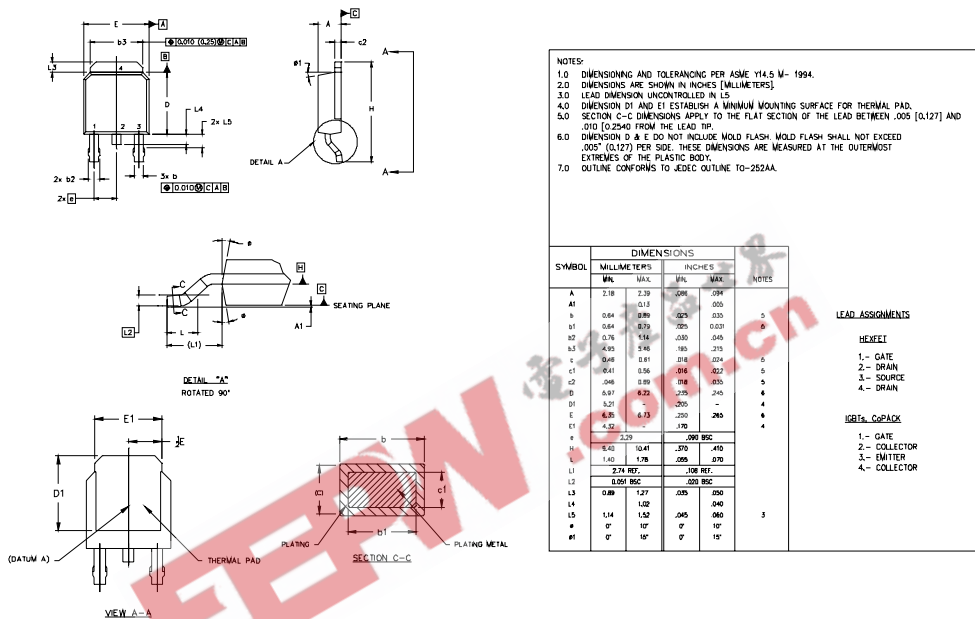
E
A
b3
0.010 (0.25) C A B
L3
4
B
D
L4
1 2 3
2x L5
2x b2
3x b
0.010 C A B
2x e

A
C
c2
θ1
A
H
DETAIL A
A

θ
H
C
C
C
SEATING PLANE
L2
L
(L1)
A1
θ

DETAIL "A"
ROTATED 90°

E1
E/2
D1
(DATUM A)
THERMAL PAD
VIEW A-A

b
c1
b1
PLATING
PLATING METAL
SECTION C-C

NOTES:
1.0 DIMENSIONING AND TOLERANCING PER ASME Y14.5 M- 1994.
2.0 DIMENSIONS ARE SHOWN IN INCHES [MILLIMETERS].
3.0 LEAD DIMENSION UNCONTROLLED IN L5.
4.0 DIMENSION D1 AND E1 ESTABLISH A MINIMUM MOUNTING SURFACE FOR THERMAL PAD.
5.0 SECTION C-C DIMENSIONS APPLY TO THE FLAT SECTION OF THE LEAD BETWEEN .005 [0.127] AND .010 [0.2540 FROM THE LEAD TIP.
6.0 DIMENSION D & E DO NOT INCLUDE MOLD FLASH. MOLD FLASH SHALL NOT EXCEED .005" (0.127) PER SIDE. THESE DIMENSIONS ARE MEASURED AT THE OUTERMOST EXTREMES OF THE PLASTIC BODY.
7.0 OUTLINE CONFORMS TO JEDEC OUTLINE TO-252AA.

| SYMBOL | MILLIMETERS MIN. | MILLIMETERS MAX. | INCHES MIN. | INCHES MAX. | NOTES |
|---|---|---|---|---|---|
| A | 2.18 | 2.39 | .086 | .094 | |
| A1 | - | 0.13 | - | .005 | |
| b | 0.64 | 0.89 | .025 | .035 | 5 |
| b1 | 0.64 | 0.79 | .025 | 0.031 | 6 |
| b2 | 0.76 | 1.14 | .030 | .045 | |
| b3 | 4.95 | 5.46 | .195 | .215 | |
| c | 0.46 | 0.61 | .018 | .024 | 6 |
| c1 | 0.41 | 0.56 | .016 | .022 | 5 |
| c2 | 0.46 | 0.89 | .018 | .035 | 5 |
| D | 5.97 | 6.22 | .235 | .245 | 6 |
| D1 | 5.21 | - | .205 | - | 4 |
| E | 6.35 | 6.73 | .250 | .265 | 6 |
| E1 | 4.32 | - | .170 | - | 4 |
| e | 2.29 | | .090 BSC | | |
| H | 9.40 | 10.41 | .370 | .410 | |
| L | 1.40 | 1.78 | .055 | .070 | |
| L1 | 2.74 REF. | | .108 REF. | | |
| L2 | 0.051 BSC | | .020 BSC | | |
| L3 | 0.89 | 1.27 | .035 | .050 | |
| L4 | - | 1.02 | - | .040 | |
| L5 | 1.14 | 1.52 | .045 | .060 | 3 |
| θ | 0° | 10° | 0° | 10° | |
| θ1 | 0° | 15° | 0° | 15° | |

DIMENSIONS

LEAD ASSIGNMENTS

HEXFET
1.- GATE
2.- DRAIN
3.- SOURCE
4.- DRAIN

IGBTs, CoPACK
1.- GATE
2.- COLLECTOR
3.- EMITTER
4.- COLLECTOR

FEW .com.cn